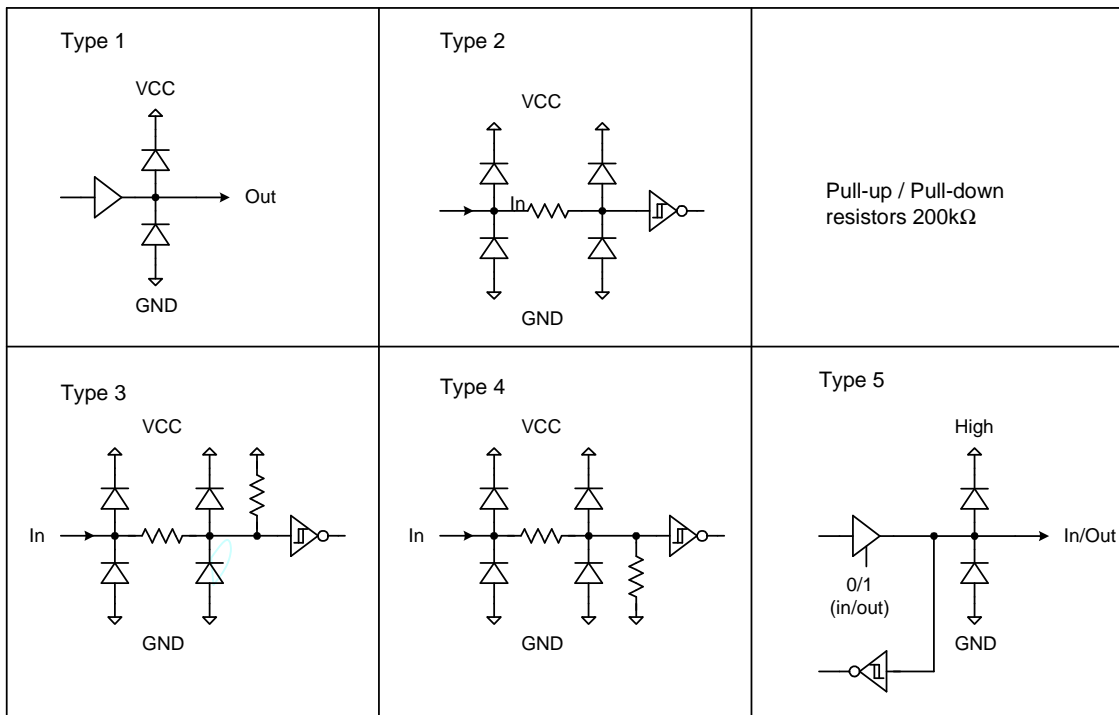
| Type 1<br>VCC<br>Out<br>GND | Type 2<br>VCC<br>In<br>GND | Pull-up / Pull-down resistors 200kΩ |
|---|---|---|
| Type 3<br>VCC<br>In<br>GND | Type 4<br>VCC<br>In<br>GND | Type 5<br>High<br>In/Out<br>0/1 (in/out)<br>GND |